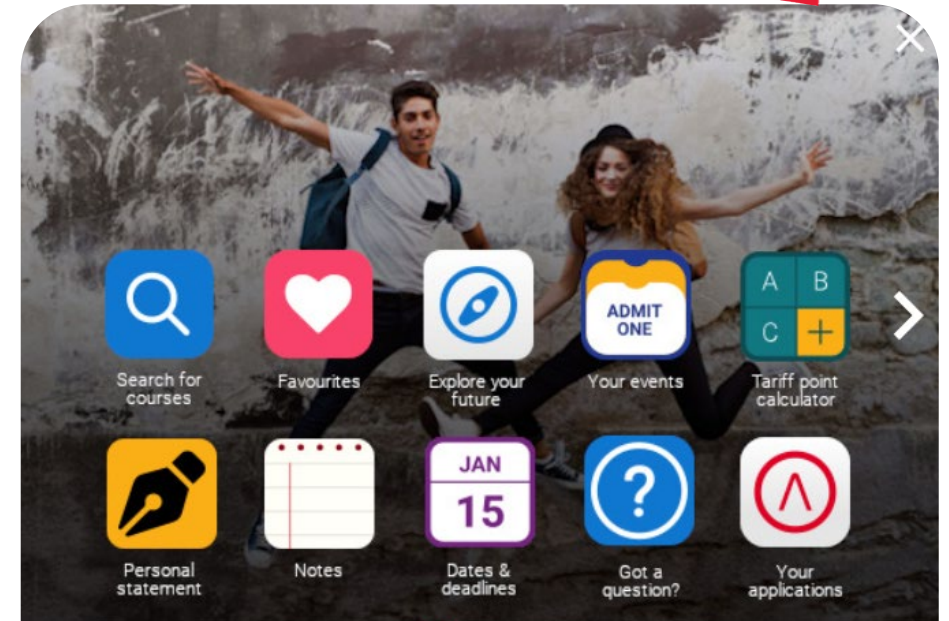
Search for courses

Favourites

Explore your future

ADMIT ONE

Your events

A B C +

Tariff point calculator

Personal statement

Notes

JAN 15

Dates & deadlines

?

Got a question?

Your applications